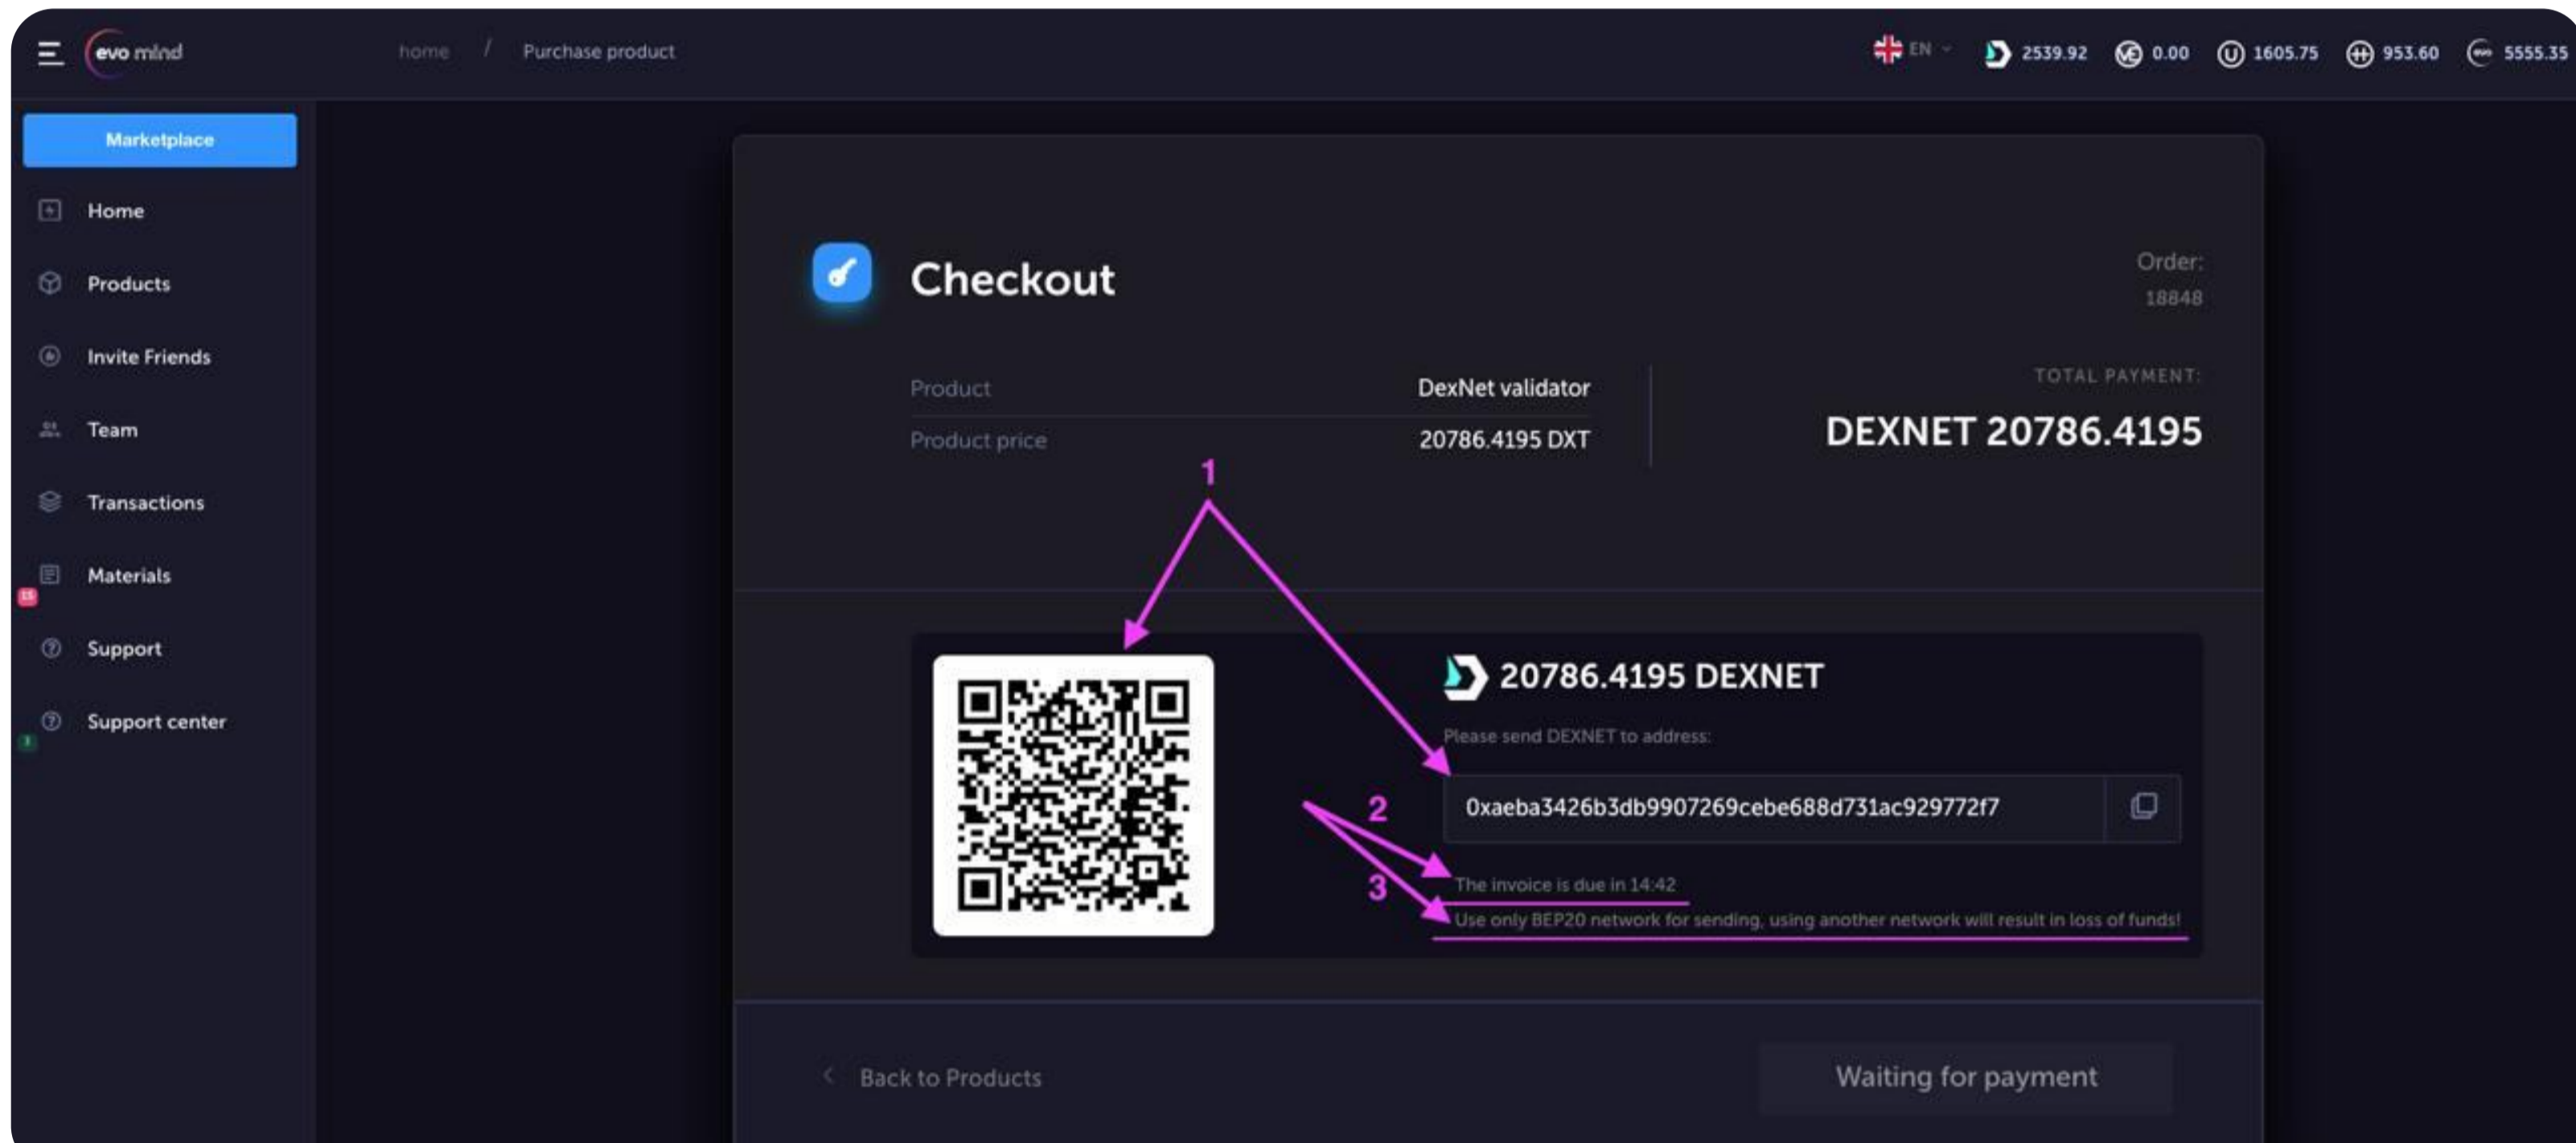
evo mind

home / Purchase product

EN 2539.92 0.00 1605.75 953.60 5555.35

Marketplace

Home

Products

Invite Friends

Team

Transactions

Materials

Support

Support center

Checkout

Order:
18848

Product DexNet validator
Product price 20786.4195 DXT

TOTAL PAYMENT:
DEXNET 20786.4195

1

20786.4195 DEXNET

Please send DEXNET to address:

0xaeba3426b3db9907269cebe688d731ac929772f7

2

3

The invoice is due in 14:42

Use only BEP20 network for sending, using another network will result in loss of funds!

Back to Products

Waiting for payment